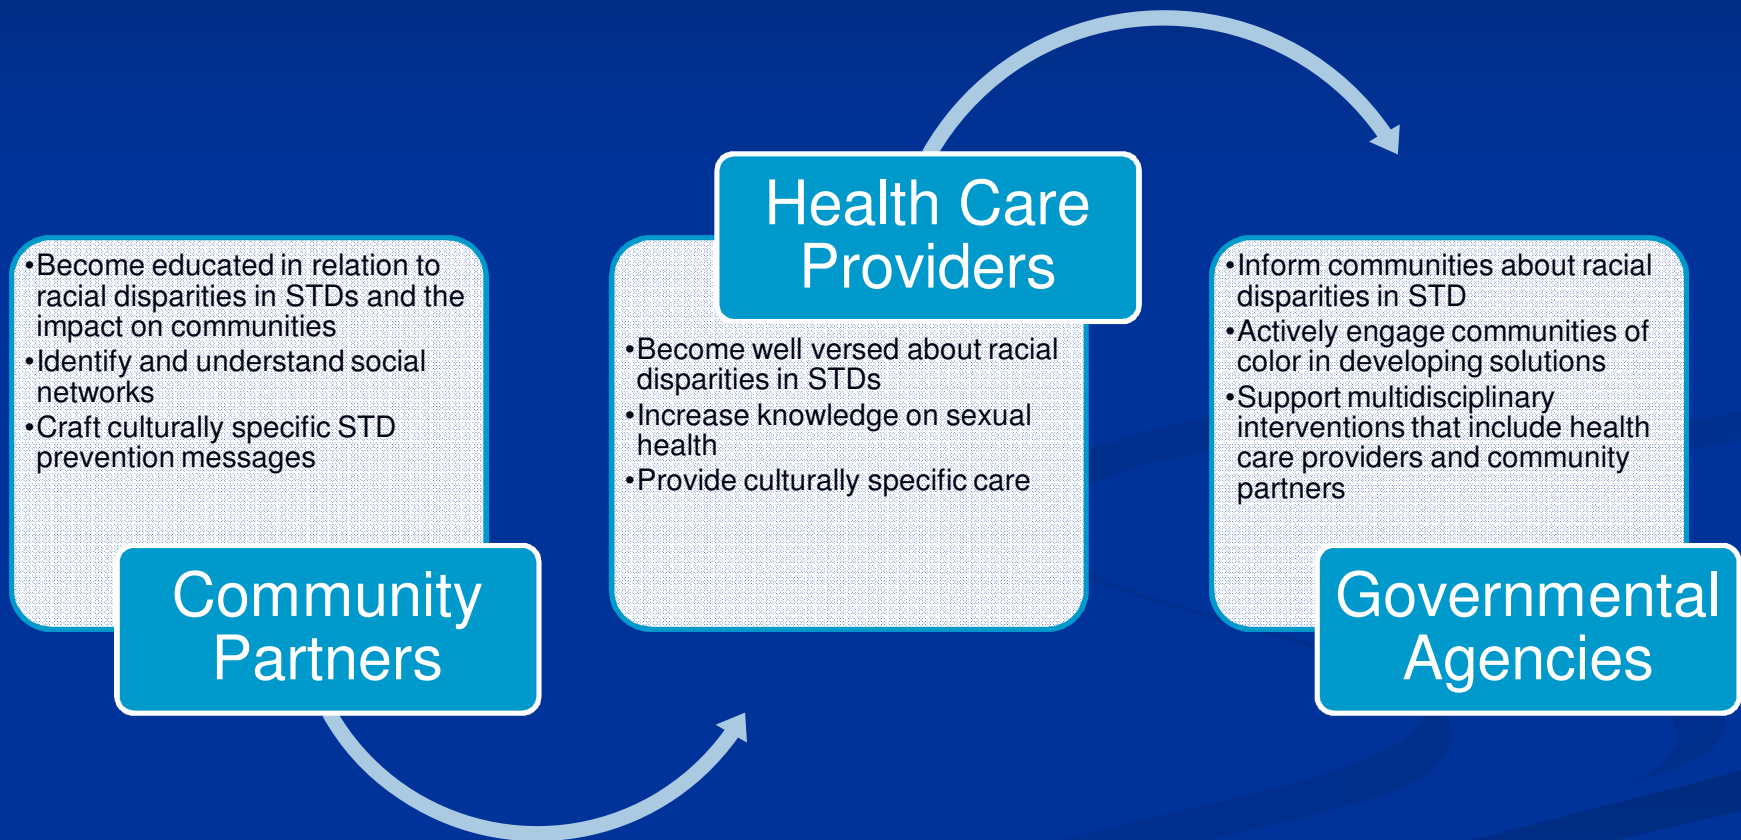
•Become educated in relation to racial disparities in STDs and the impact on communities
•Identify and understand social networks
•Craft culturally specific STD prevention messages

Community Partners

Health Care Providers

•Become well versed about racial disparities in STDs
•Increase knowledge on sexual health
•Provide culturally specific care

•Inform communities about racial disparities in STD
•Actively engage communities of color in developing solutions
•Support multidisciplinary interventions that include health care providers and community partners

Governmental Agencies